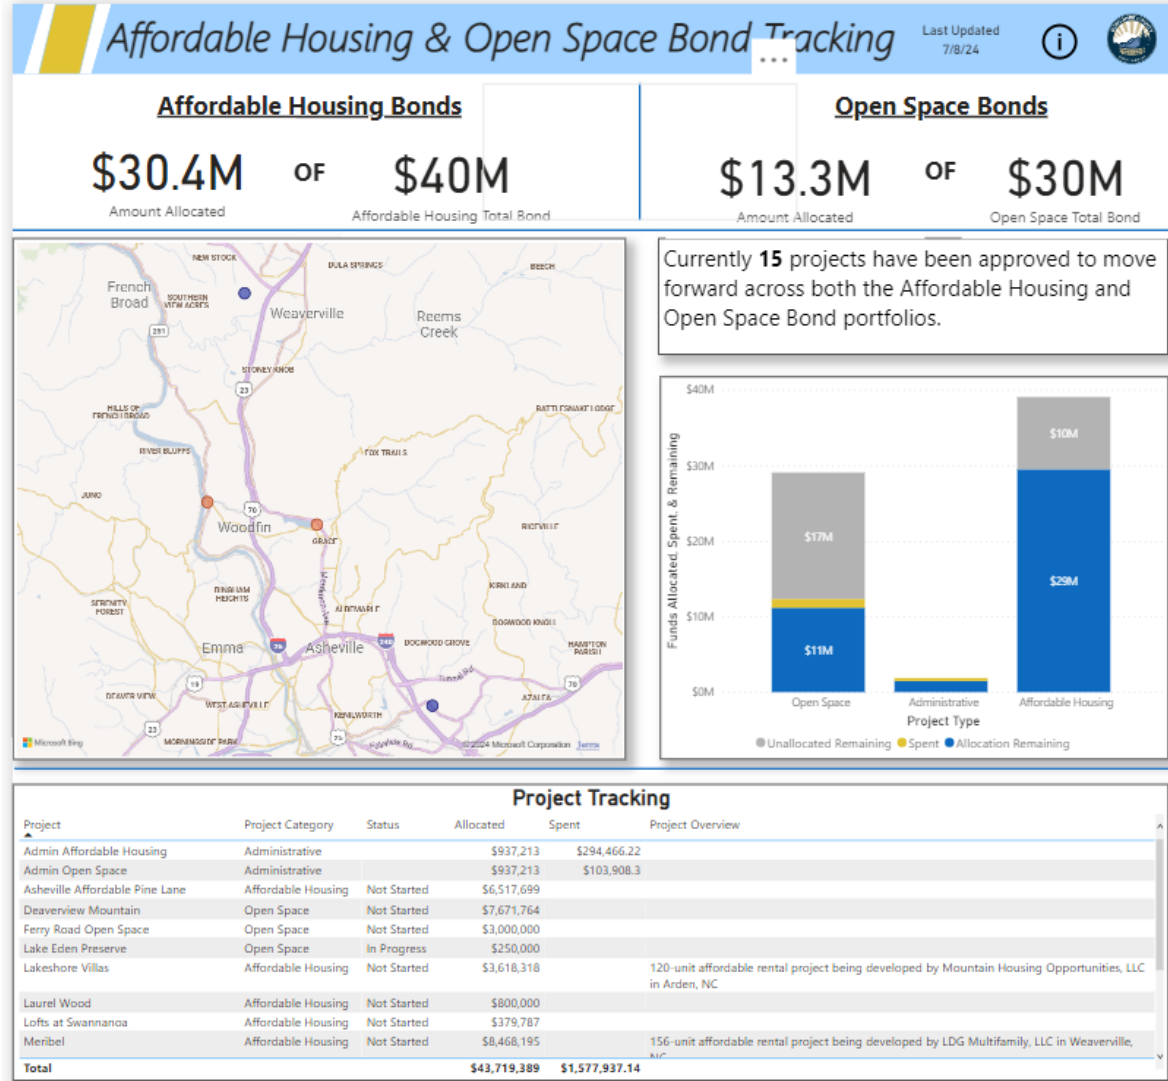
Affordable Housing & Open Space Bond Tracking

Last Updated 7/8/24

ⓘ

Affordable Housing Bonds

$30.4M
Amount Allocated

OF

$40M
Affordable Housing Total Bond

Open Space Bonds

$13.3M
Amount Allocated

OF

$30M
Open Space Total Bond

NEW STOCK
DULA SPRINGS
BEECH
French Broad
SOUTHERN VIEW ACRES
Weaverville
Reems Creek
251
STONEY KNOB
23
HILLS OF FRENCH BROAD
RATTLESNAKE LODGE
RIVER BLUFFS
FOX TRAILS
JUNO
70
Woodfin
GRACE
RICEVILLE
SERENITY FOREST
TINGHAM HEIGHTS
KIRKLAND
ALBEMARLE
DOGWOOD KNOLL
Emma
240
Asheville
DOGWOOD GROVE
HAMPTON PARISH
26
19
AZALEA
BEAVER VIEW
WEST ASHEVILLE
70
KENILWORTH
23
MORNINGSIDE PARK
74
Microsoft Bing
©2024 Microsoft Corporation Terms

Currently 15 projects have been approved to move forward across both the Affordable Housing and Open Space Bond portfolios.

$40M
$30M
$20M
$10M
$0M
Funds Allocated, Spent, & Remaining
$17M
$11M
$10M
$29M
Open Space
Administrative
Affordable Housing
Project Type
Unallocated Remaining Spent Allocation Remaining

Project Tracking

| Project | Project Category | Status | Allocated | Spent | Project Overview |
|---|---|---|---|---|---|
| Admin Affordable Housing | Administrative | | $937,213 | $294,466.22 | |
| Admin Open Space | Administrative | | $937,213 | $103,908.3 | |
| Asheville Affordable Pine Lane | Affordable Housing | Not Started | $6,517,699 | | |
| Deaverview Mountain | Open Space | Not Started | $7,671,764 | | |
| Ferry Road Open Space | Open Space | Not Started | $3,000,000 | | |
| Lake Eden Preserve | Open Space | In Progress | $250,000 | | |
| Lakeshore Villas | Affordable Housing | Not Started | $3,618,318 | | 120-unit affordable rental project being developed by Mountain Housing Opportunities, LLC in Arden, NC |
| Laurel Wood | Affordable Housing | Not Started | $800,000 | | |
| Lofts at Swannanoa | Affordable Housing | Not Started | $379,787 | | |
| Meribel | Affordable Housing | Not Started | $8,468,195 | | 156-unit affordable rental project being developed by LDG Multifamily, LLC in Weaverville, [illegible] |
| Total | | | $43,719,389 | $1,577,937.14 | |